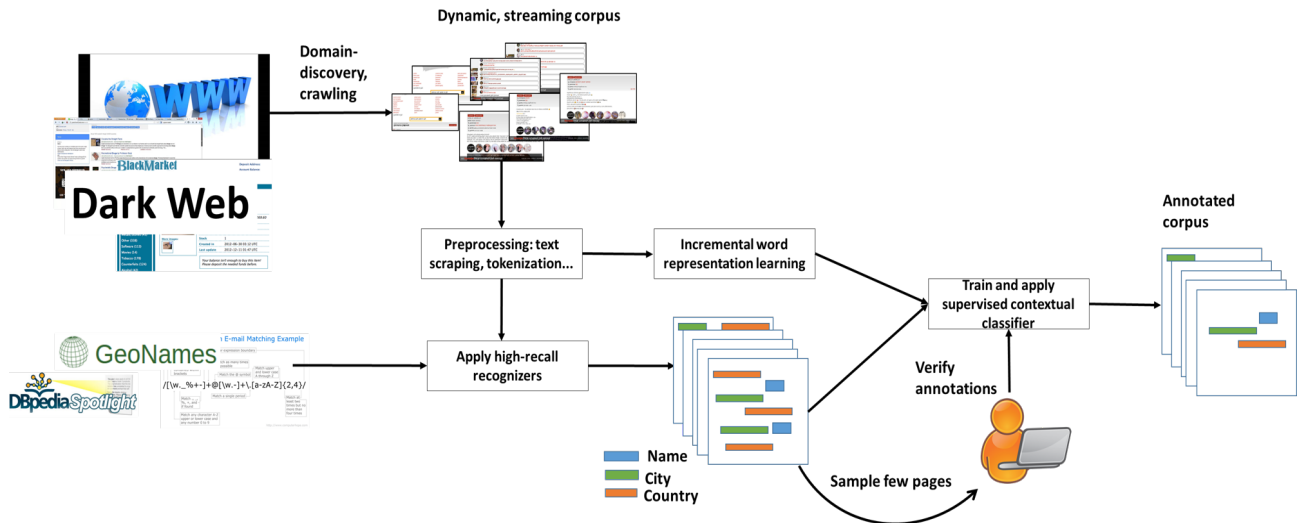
Dynamic, streaming corpus

Domain-discovery, crawling

WWW

BlackMarket

Dark Web

Preprocessing: text scraping, tokenization...

Incremental word representation learning

Annotated corpus

Train and apply supervised contextual classifier

GeoNames

E-mail Matching Example

DBpedia Spotlight

/[\w._%+-]+@[\w.-]+\.[a-zA-Z]{2,4}/

Apply high-recall recognizers

Verify annotations

Name

City

Country

Sample few pages